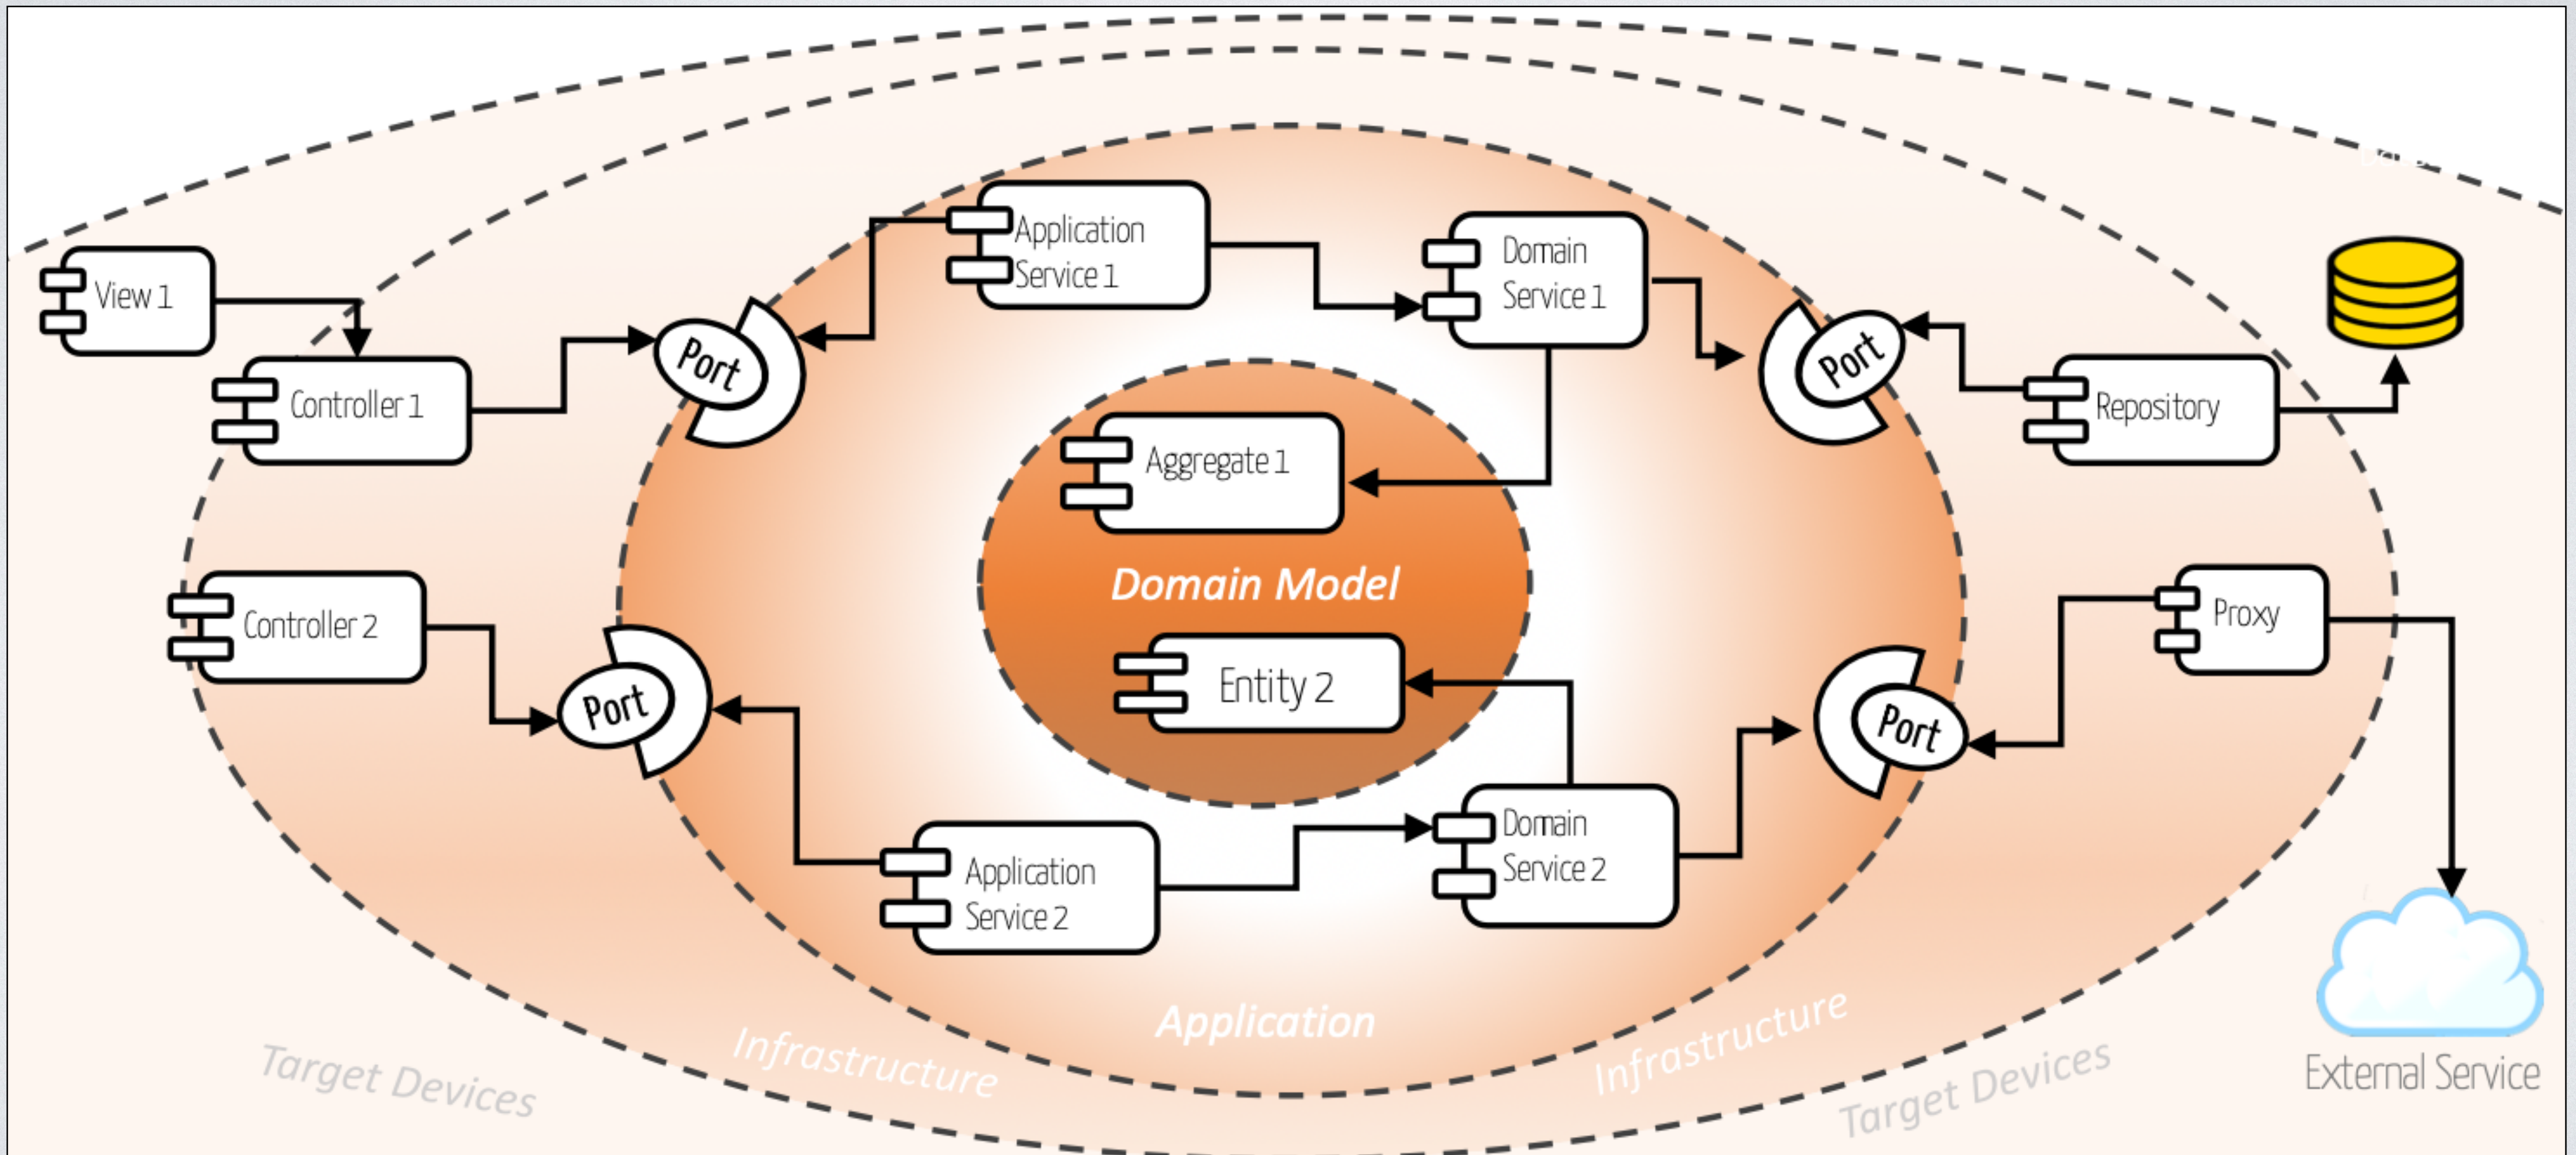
View 1

Controller 1

Port

Application Service 1

Domain Service 1

Port

Repository

Aggregate 1

Domain Model

Entity 2

Controller 2

Port

Proxy

Port

Application Service 2

Domain Service 2

Application

Infrastructure

Infrastructure

Target Devices

Target Devices

External Service